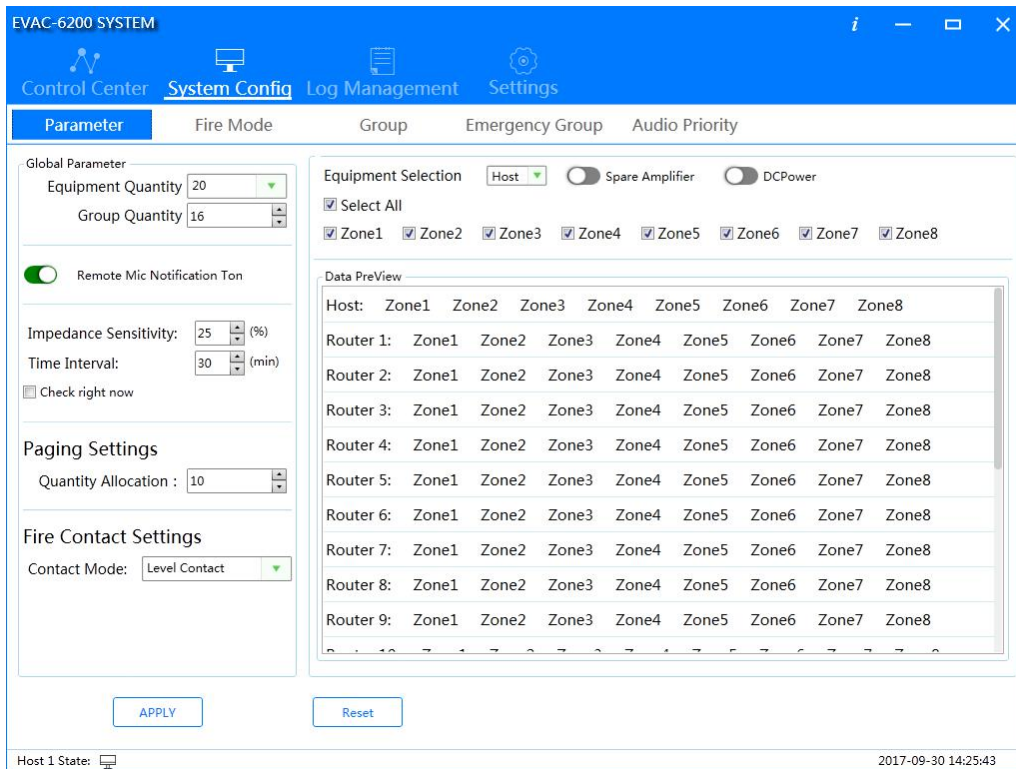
EVAC-6200 SYSTEM

i

Control Center System Config Log Management Settings

Parameter Fire Mode Group Emergency Group Audio Priority

Global Parameter
Equipment Quantity 20
Group Quantity 16

Remote Mic Notification Ton

Impedance Sensitivity: 25 (%)
Time Interval: 30 (min)
Check right now

Paging Settings
Quantity Allocation : 10

Fire Contact Settings
Contact Mode: Level Contact

Equipment Selection Host Spare Amplifier DCPower
Select All
Zone1 Zone2 Zone3 Zone4 Zone5 Zone6 Zone7 Zone8

Data PreView

| Host: | Zone1 | Zone2 | Zone3 | Zone4 | Zone5 | Zone6 | Zone7 | Zone8 |
|---|---|---|---|---|---|---|---|---|
| Router 1: | Zone1 | Zone2 | Zone3 | Zone4 | Zone5 | Zone6 | Zone7 | Zone8 |
| Router 2: | Zone1 | Zone2 | Zone3 | Zone4 | Zone5 | Zone6 | Zone7 | Zone8 |
| Router 3: | Zone1 | Zone2 | Zone3 | Zone4 | Zone5 | Zone6 | Zone7 | Zone8 |
| Router 4: | Zone1 | Zone2 | Zone3 | Zone4 | Zone5 | Zone6 | Zone7 | Zone8 |
| Router 5: | Zone1 | Zone2 | Zone3 | Zone4 | Zone5 | Zone6 | Zone7 | Zone8 |
| Router 6: | Zone1 | Zone2 | Zone3 | Zone4 | Zone5 | Zone6 | Zone7 | Zone8 |
| Router 7: | Zone1 | Zone2 | Zone3 | Zone4 | Zone5 | Zone6 | Zone7 | Zone8 |
| Router 8: | Zone1 | Zone2 | Zone3 | Zone4 | Zone5 | Zone6 | Zone7 | Zone8 |
| Router 9: | Zone1 | Zone2 | Zone3 | Zone4 | Zone5 | Zone6 | Zone7 | Zone8 |
| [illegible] | | | | | | | | |

APPLY Reset

Host 1 State: 2017-09-30 14:25:43